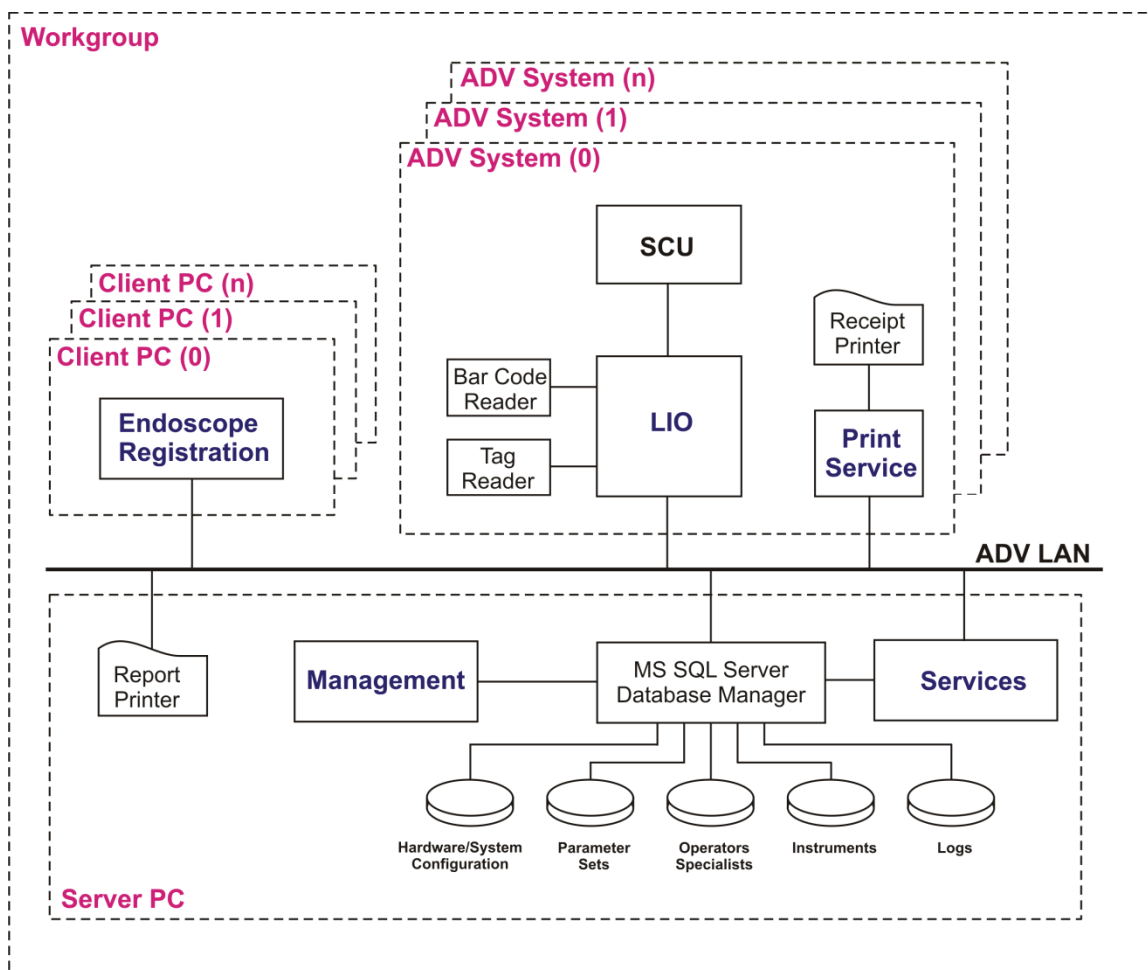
Workgroup

ADV System (n)
ADV System (1)
ADV System (0)

SCU

Receipt Printer

Bar Code Reader

LIO

Tag Reader

Print Service

Client PC (n)
Client PC (1)
Client PC (0)

Endoscope Registration

ADV LAN

Report Printer

Management

MS SQL Server Database Manager

Services

Hardware/System Configuration

Parameter Sets

Operators Specialists

Instruments

Logs

Server PC